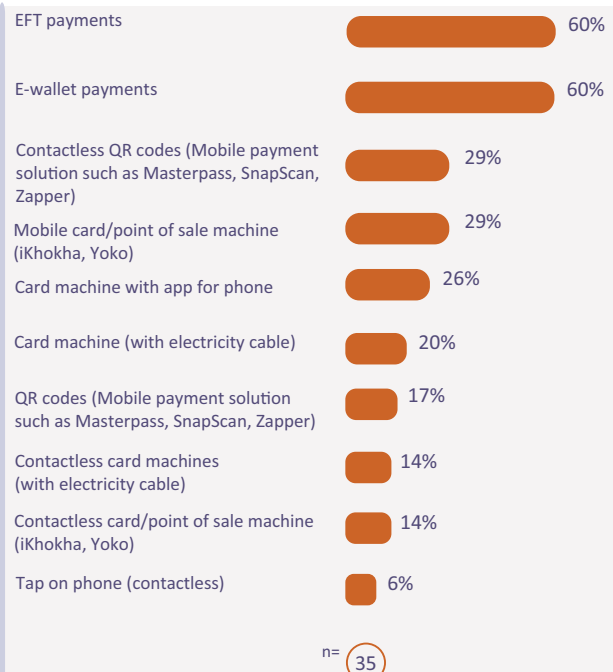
EFT payments 60%

E-wallet payments 60%

Contactless QR codes (Mobile payment solution such as Masterpass, SnapScan, Zapper) 29%

Mobile card/point of sale machine (iKhokha, Yoko) 29%

Card machine with app for phone 26%

Card machine (with electricity cable) 20%

QR codes (Mobile payment solution such as Masterpass, SnapScan, Zapper) 17%

Contactless card machines (with electricity cable) 14%

Contactless card/point of sale machine (iKhokha, Yoko) 14%

Tap on phone (contactless) 6%

n= 35